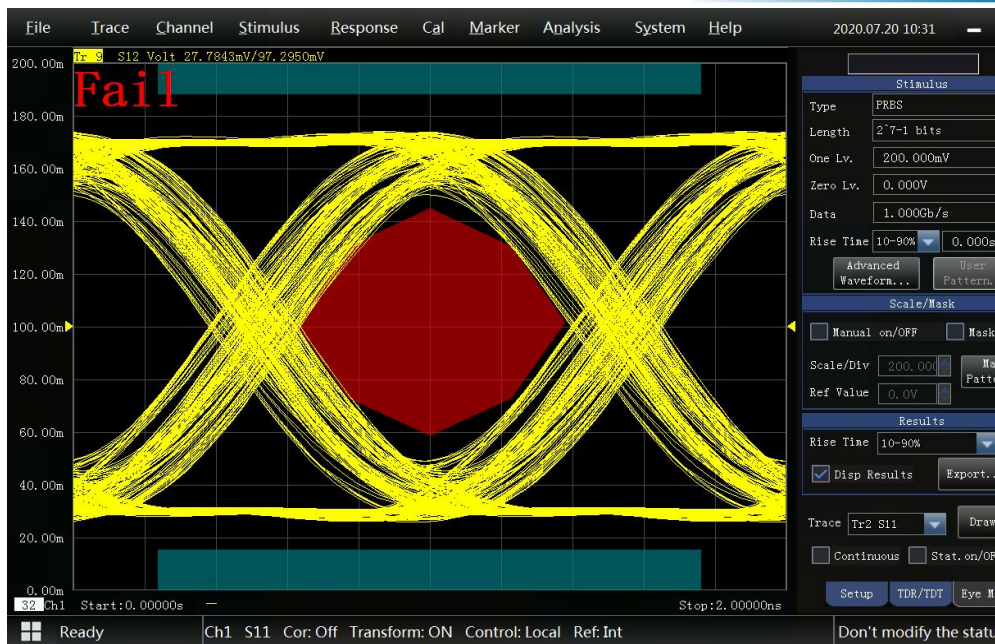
File Trace Channel Stimulus Response Cal Marker Analysis System Help 2020.07.20 10:31

Tr 9 S12 Volt 27.7843mV/97.2950mV

Fail

200.00m
180.00m
160.00m
140.00m
120.00m
100.00m
80.00m
60.00m
40.00m
20.00m
0.00m

32 Ch1 Start:0.00000s Stop:2.00000ns

Stimulus
Type PRBS
Length 2^7-1 bits
One Lv. 200.000mV
Zero Lv. 0.000V
Data 1.000Gb/s
Rise Time 10-90% 0.000s
Advanced Waveform...
User Pattern...

Scale/Mask
Manual on/OFF
Mask
Scale/Div 200.000
Ref Value 0.0V
Ma Patt

Results
Rise Time 10-90%
Disp Results
Export...

Trace Tr2 S11
Draw
Continuous
Stat.on/OF

Setup TDR/TDT Eye M

Ready Ch1 S11 Cor: Off Transform: ON Control: Local Ref: Int Don't modify the statu